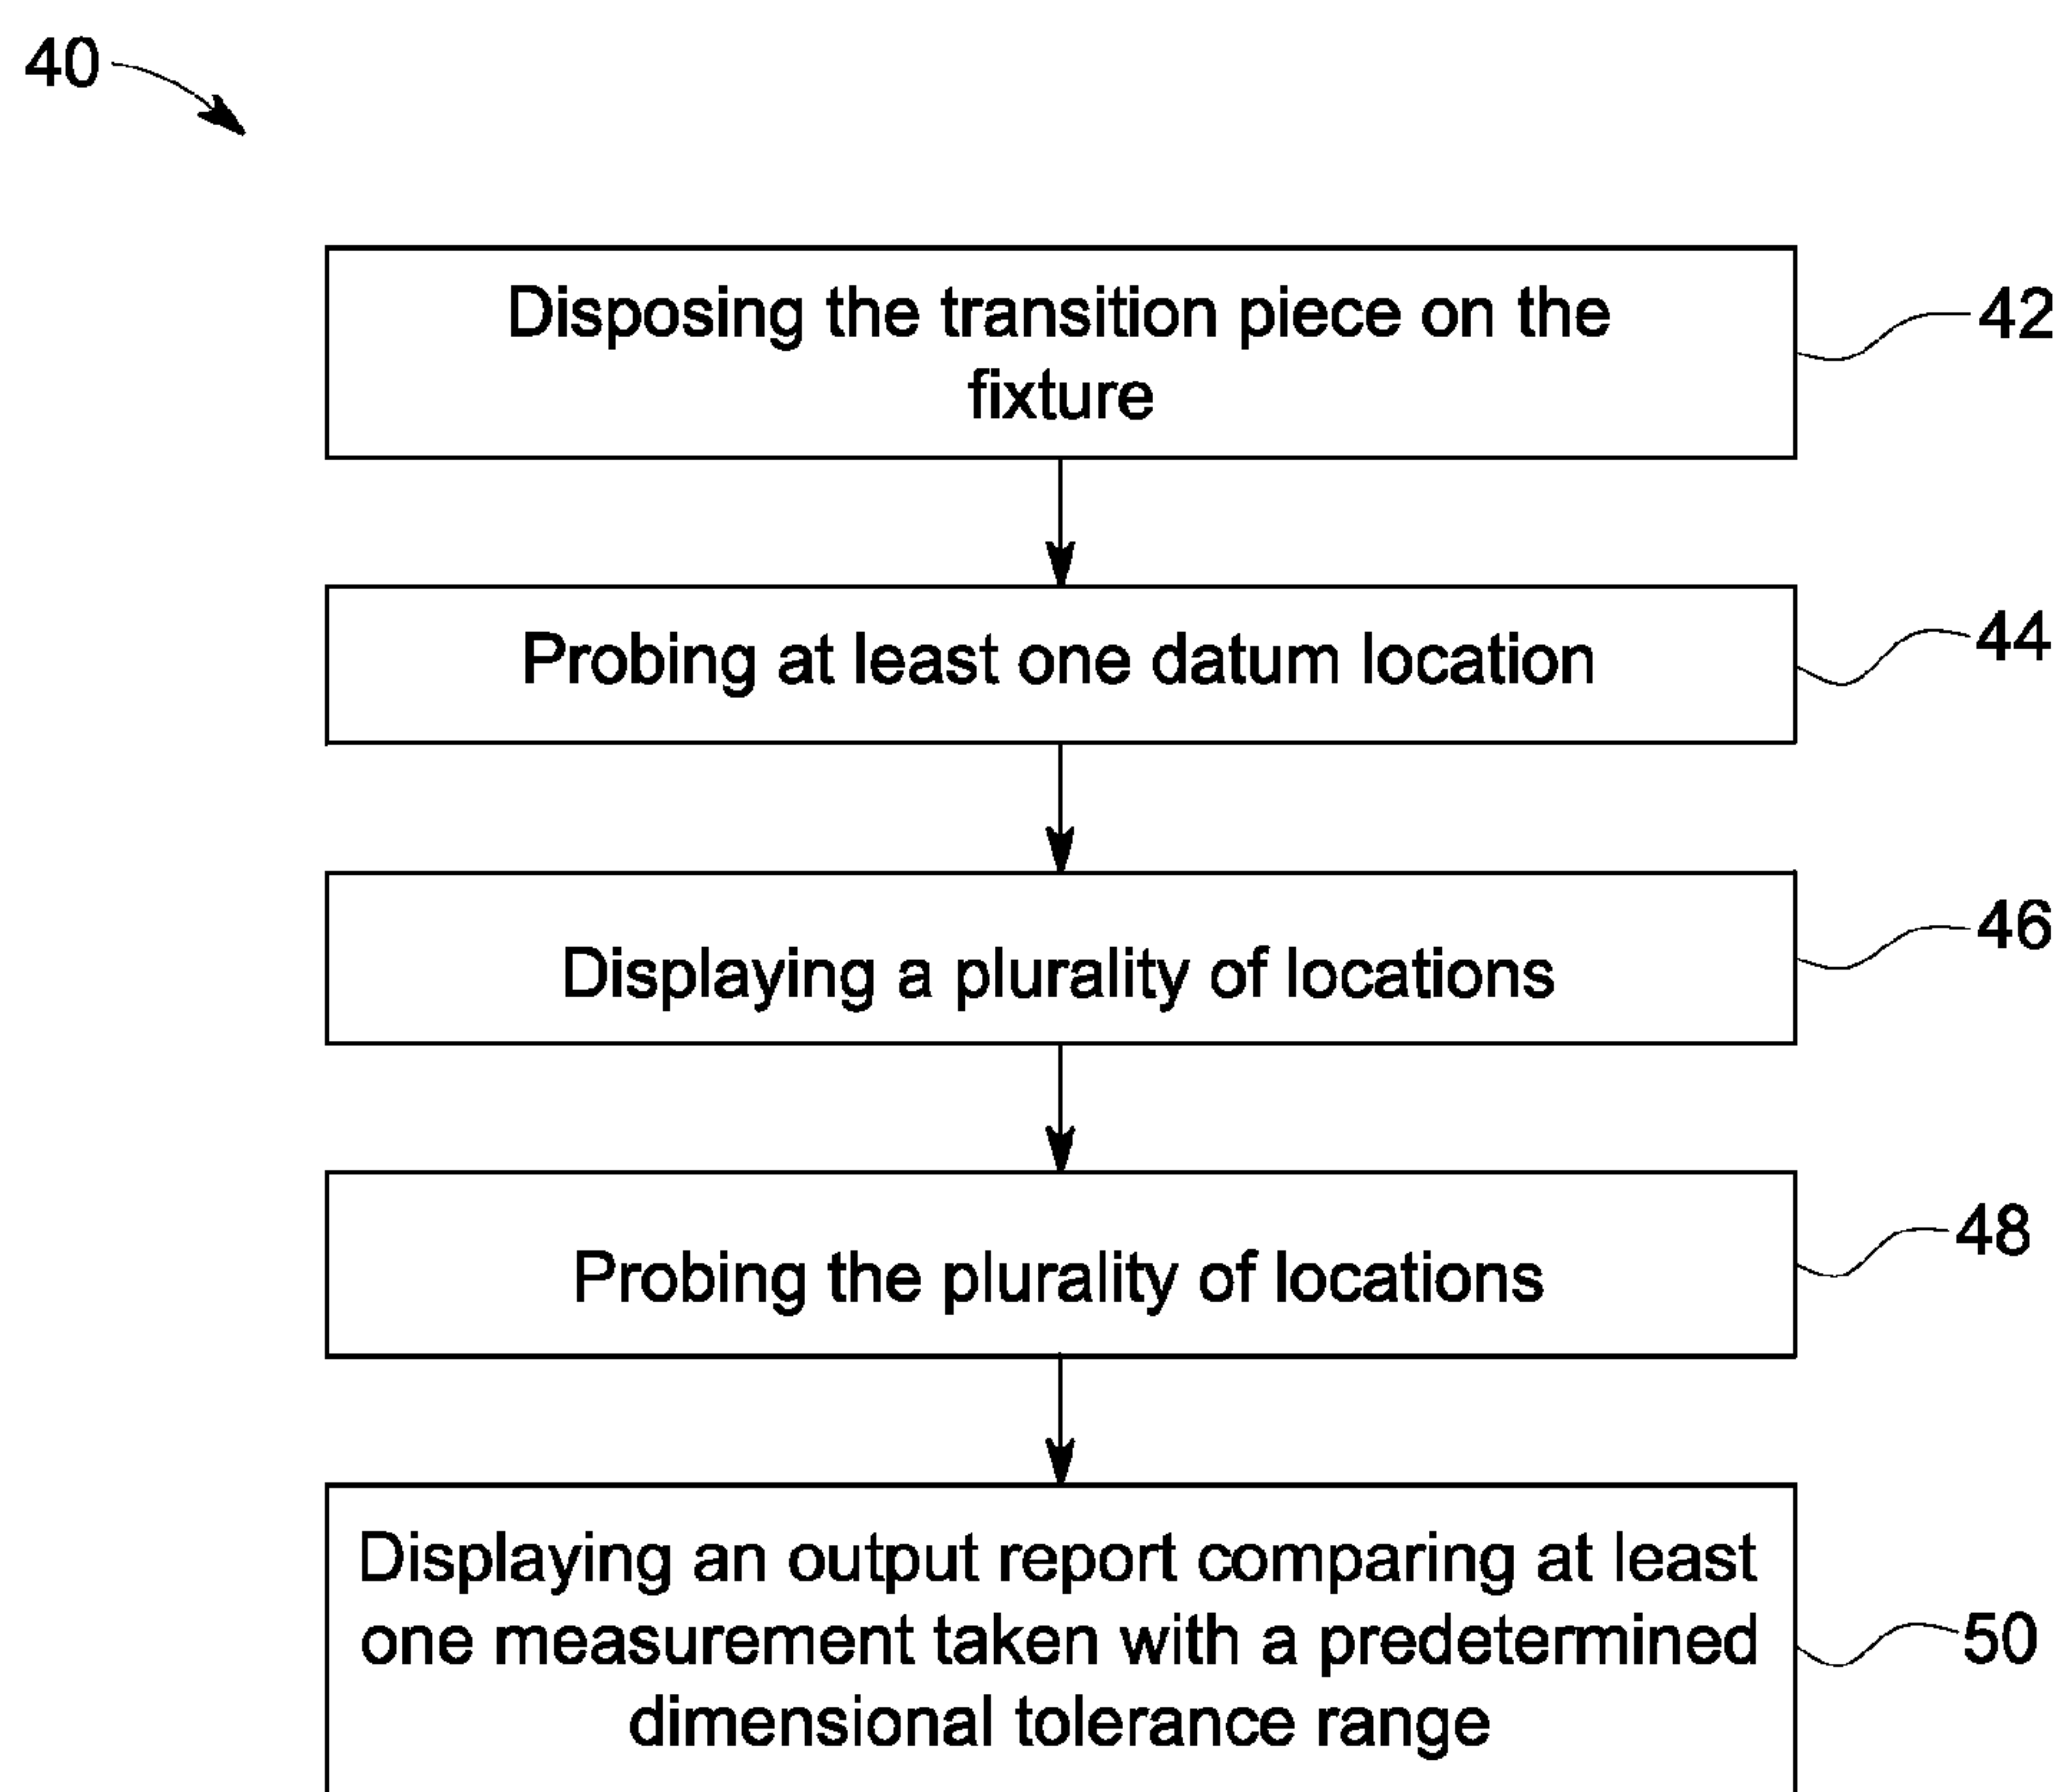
40

Disposing the transition piece on the fixture

42

Probing at least one datum location

44

Displaying a plurality of locations

46

Probing the plurality of locations

48

Displaying an output report comparing at least one measurement taken with a predetermined dimensional tolerance range

50